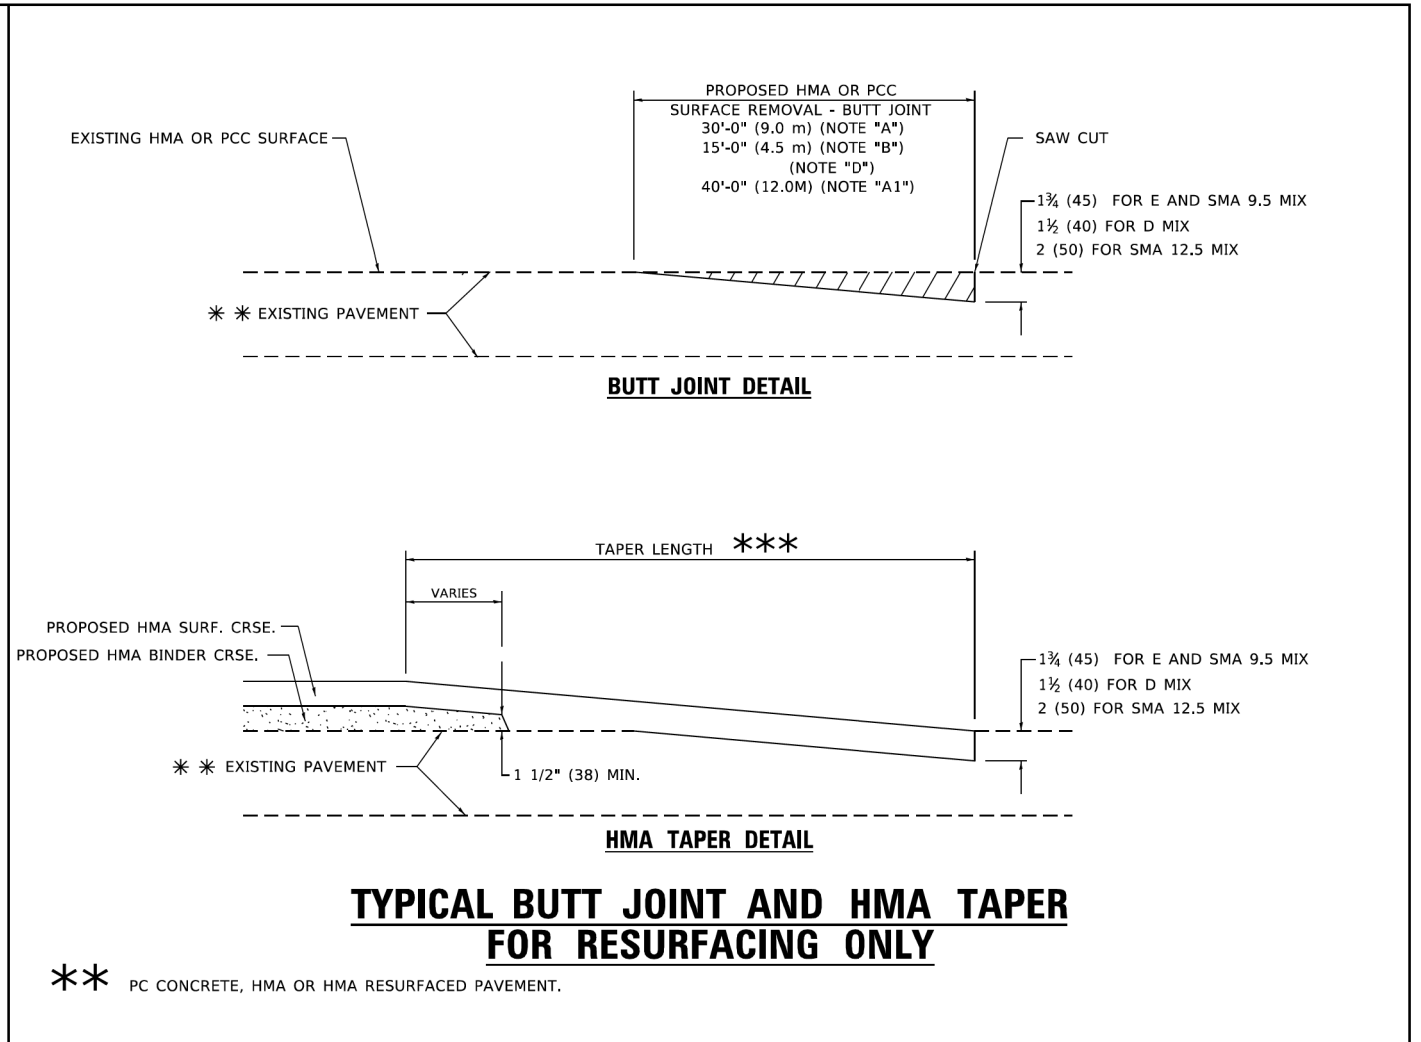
PROPOSED HMA OR PCC
SURFACE REMOVAL - BUTT JOINT
30'-0" (9.0 m) (NOTE "A")
15'-0" (4.5 m) (NOTE "B")
(NOTE "D")
40'-0" (12.0M) (NOTE "A1")

EXISTING HMA OR PCC SURFACE

SAW CUT

$1\frac{3}{4}$ (45) FOR E AND SMA 9.5 MIX
$1\frac{1}{2}$ (40) FOR D MIX
2 (50) FOR SMA 12.5 MIX

✳ ✳ EXISTING PAVEMENT

BUTT JOINT DETAIL

TAPER LENGTH ✳✳✳

VARIES

PROPOSED HMA SURF. CRSE.
PROPOSED HMA BINDER CRSE.

$1\frac{3}{4}$ (45) FOR E AND SMA 9.5 MIX
$1\frac{1}{2}$ (40) FOR D MIX
2 (50) FOR SMA 12.5 MIX

✳ ✳ EXISTING PAVEMENT

1 1/2" (38) MIN.

HMA TAPER DETAIL

TYPICAL BUTT JOINT AND HMA TAPER
FOR RESURFACING ONLY

✳✳ PC CONCRETE, HMA OR HMA RESURFACED PAVEMENT.